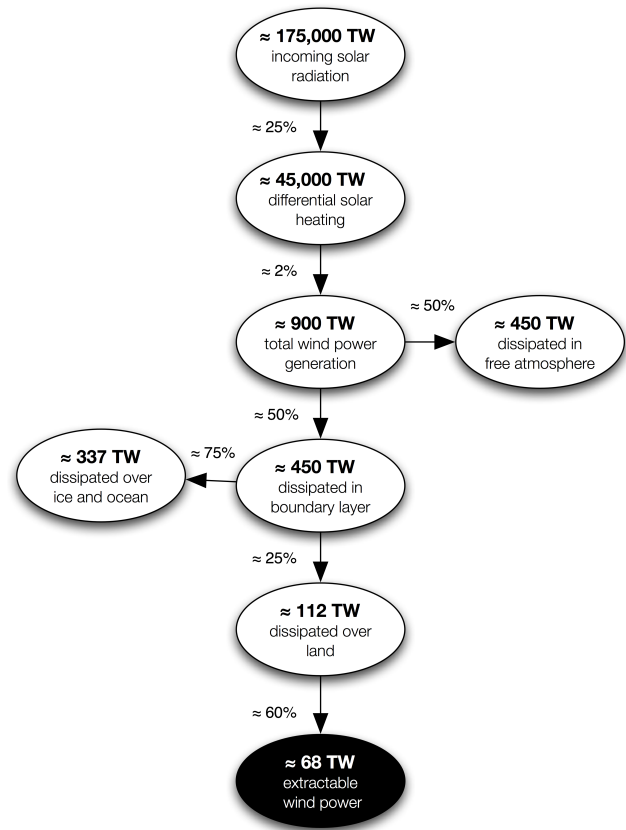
≈ 175,000 TW
incoming solar radiation

≈ 25%

≈ 45,000 TW
differential solar heating

≈ 2%

≈ 900 TW
total wind power generation

≈ 50%

≈ 450 TW
dissipated in free atmosphere

≈ 50%

≈ 450 TW
dissipated in boundary layer

≈ 75%

≈ 337 TW
dissipated over ice and ocean

≈ 25%

≈ 112 TW
dissipated over land

≈ 60%

≈ 68 TW
extractable wind power